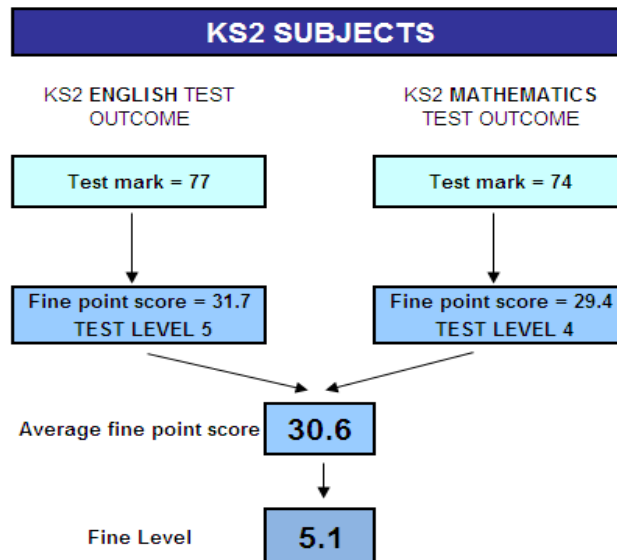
KS2 SUBJECTS

KS2 ENGLISH TEST OUTCOME

KS2 MATHEMATICS TEST OUTCOME

Test mark = 77

Test mark = 74

Fine point score = 31.7
TEST LEVEL 5

Fine point score = 29.4
TEST LEVEL 4

Average fine point score

30.6

Fine Level

5.1